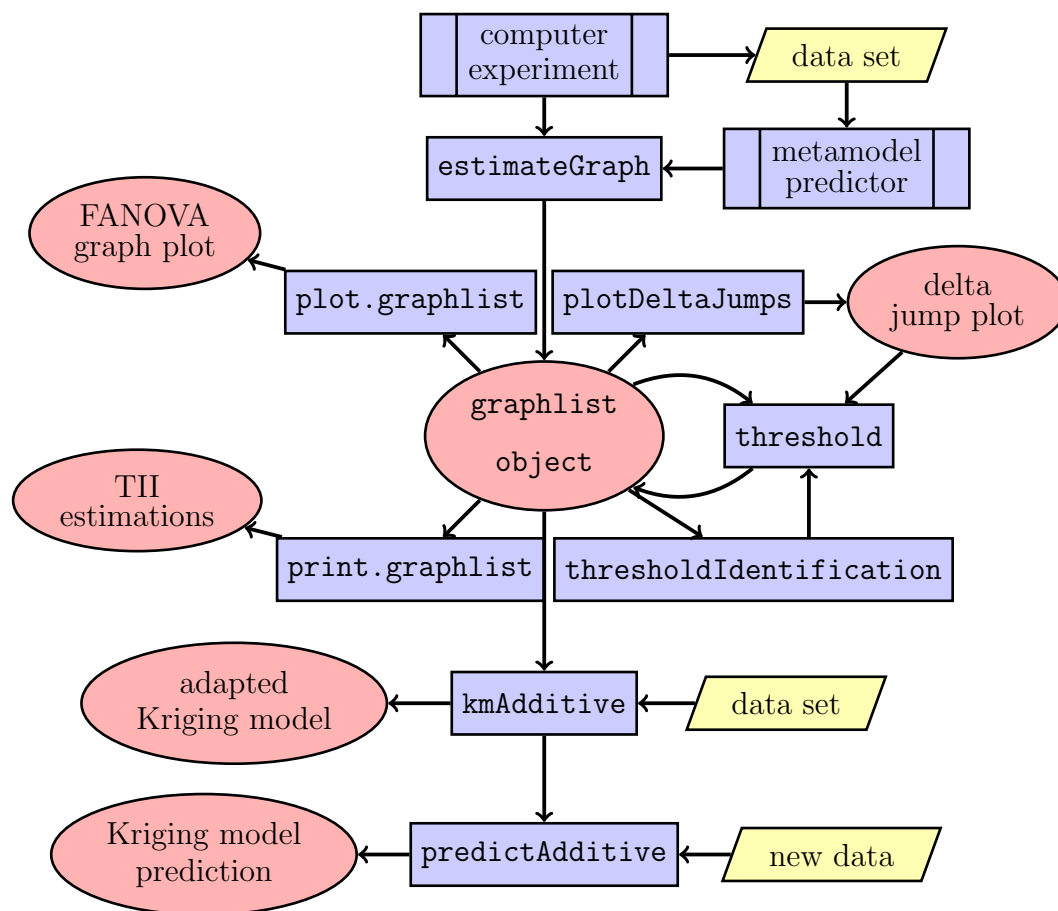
computer experiment

data set

estimateGraph

metamodel predictor

FANOVA graph plot

plot.graphlist

plotDeltaJumps

delta jump plot

graphlist object

threshold

TII estimations

print.graphlist

thresholdIdentification

adapted Kriging model

kmAdditive

data set

Kriging model prediction

predictAdditive

new data